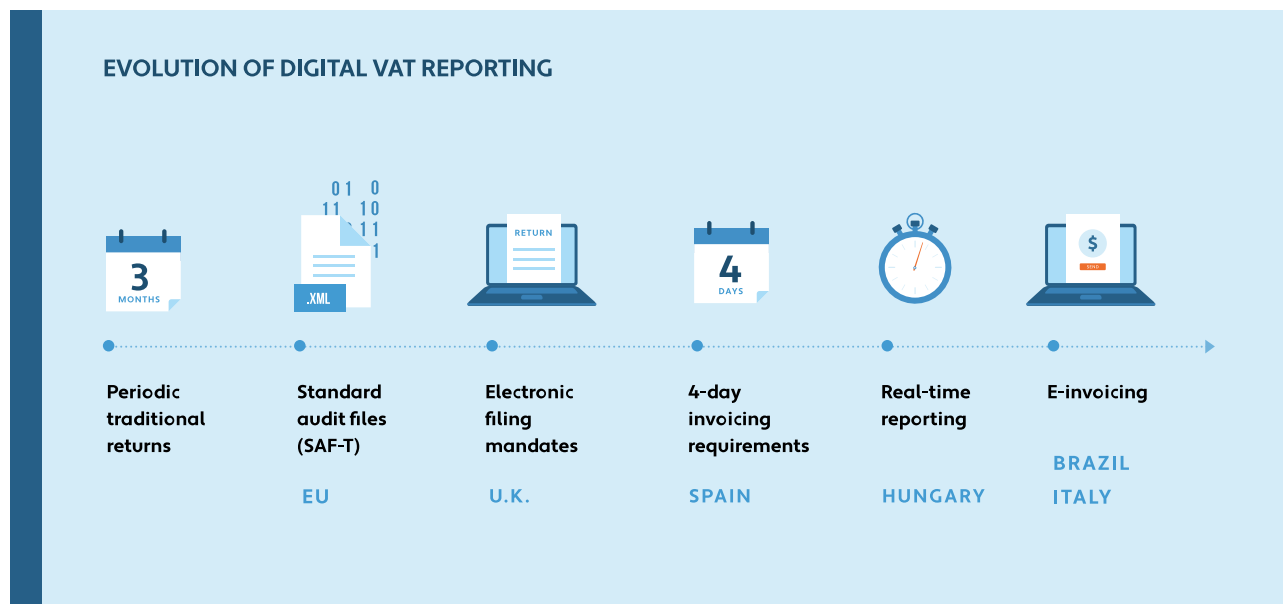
EVOLUTION OF DIGITAL VAT REPORTING

3
MONTHS

01 0
11 10
11
1

.XML

RETURN

4
DAYS

$

Periodic traditional returns

Standard audit files (SAF-T)

EU

Electronic filing mandates

U.K.

4-day invoicing requirements

SPAIN

Real-time reporting

HUNGARY

E-invoicing

BRAZIL
ITALY